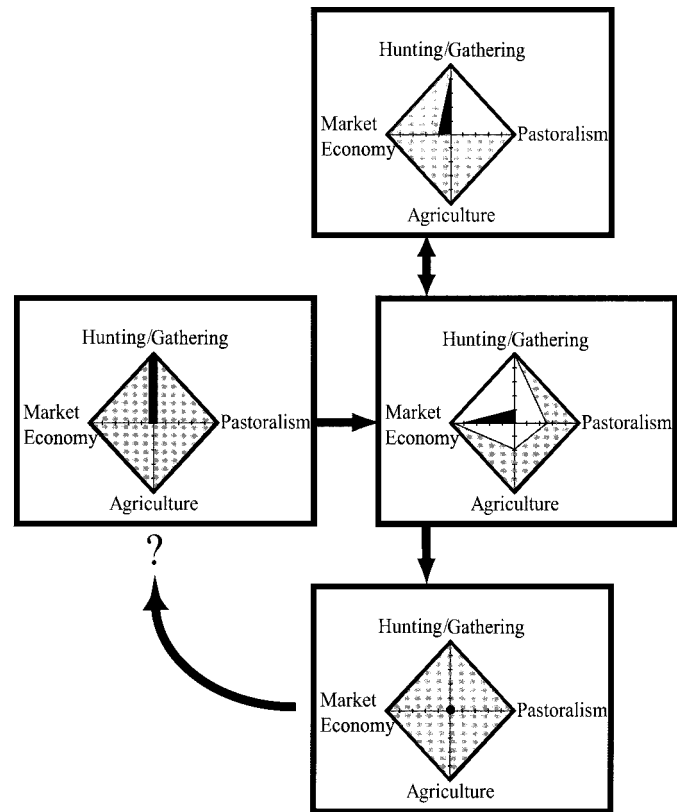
Hunting/Gathering
Market Economy
Pastoralism
Agriculture

Hunting/Gathering
Market Economy
Pastoralism
Agriculture

Hunting/Gathering
Market Economy
Pastoralism
Agriculture

?

Hunting/Gathering
Market Economy
Pastoralism
Agriculture